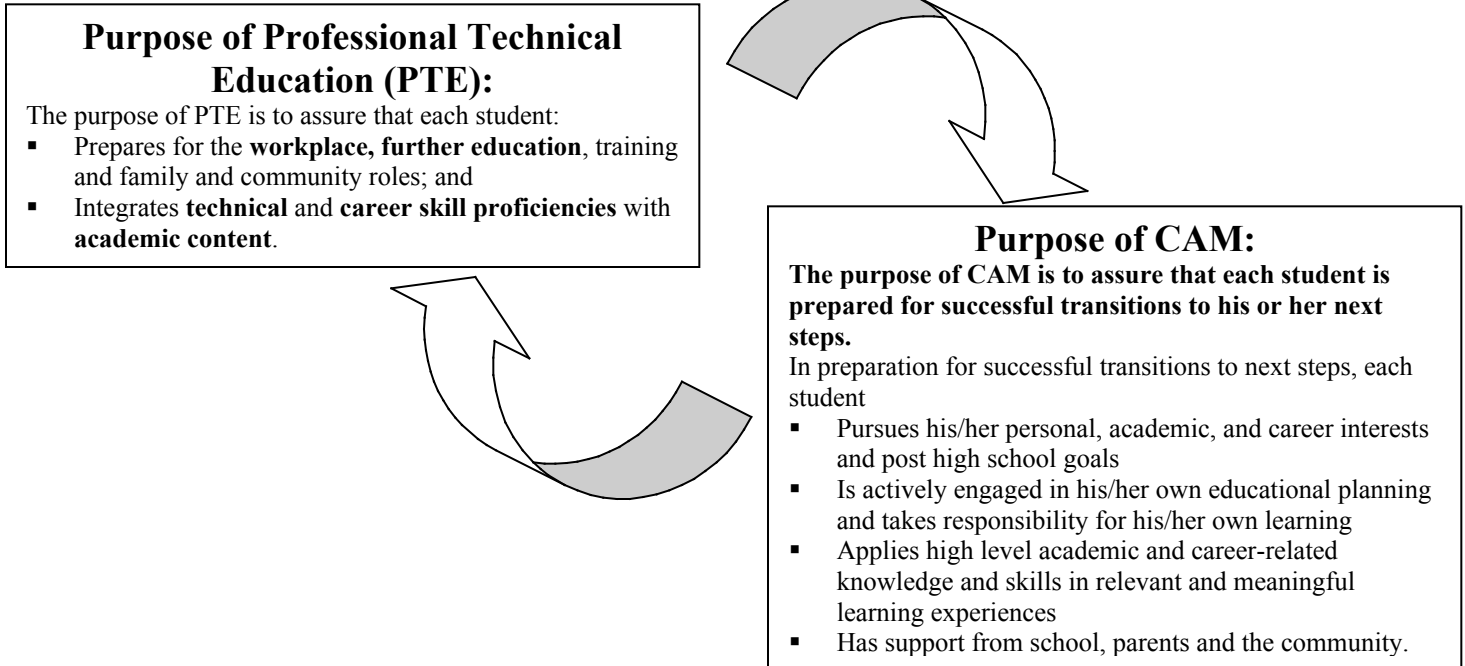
**Purpose of Professional Technical Education (PTE):**

The purpose of PTE is to assure that each student:

- Prepares for the **workplace, further education**, training and family and community roles; and
- Integrates **technical** and **career skill proficiencies** with **academic content**.

**Purpose of CAM:**

**The purpose of CAM is to assure that each student is prepared for successful transitions to his or her next steps.**

In preparation for successful transitions to next steps, each student

- Pursues his/her personal, academic, and career interests and post high school goals
- Is actively engaged in his/her own educational planning and takes responsibility for his/her own learning
- Applies high level academic and career-related knowledge and skills in relevant and meaningful learning experiences
- Has support from school, parents and the community.